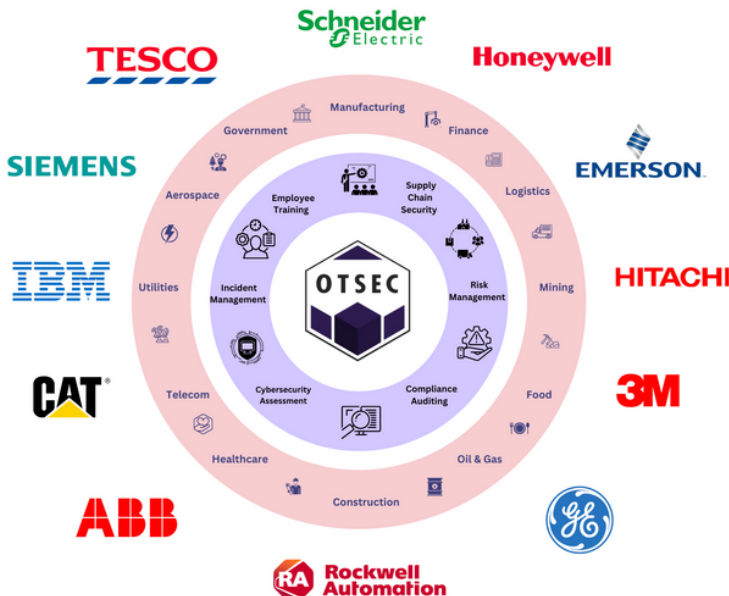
Schneider Electric

TESCO

Honeywell

SIEMENS

EMERSON

IBM

HITACHI

CAT

3M

ABB

GE

RA Rockwell Automation

Manufacturing

Government

Finance

Aerospace

Logistics

Utilities

Mining

Telecom

Food

Healthcare

Oil & Gas

Construction

Employee Training

Supply Chain Security

Incident Management

Risk Management

Cybersecurity Assessment

Compliance Auditing

OTSEC